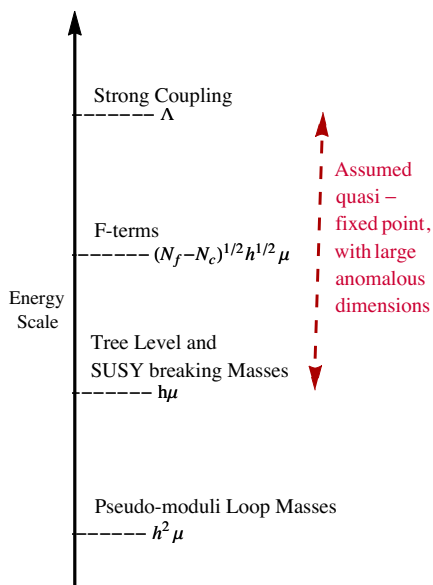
Strong Coupling

$\Lambda$

Assumed quasi – fixed point, with large anomalous dimensions

F-terms

$(N_f - N_c)^{1/2} h^{1/2} \mu$

Energy Scale

Tree Level and SUSY breaking Masses

$h\mu$

Pseudo-moduli Loop Masses

$h^2 \mu$